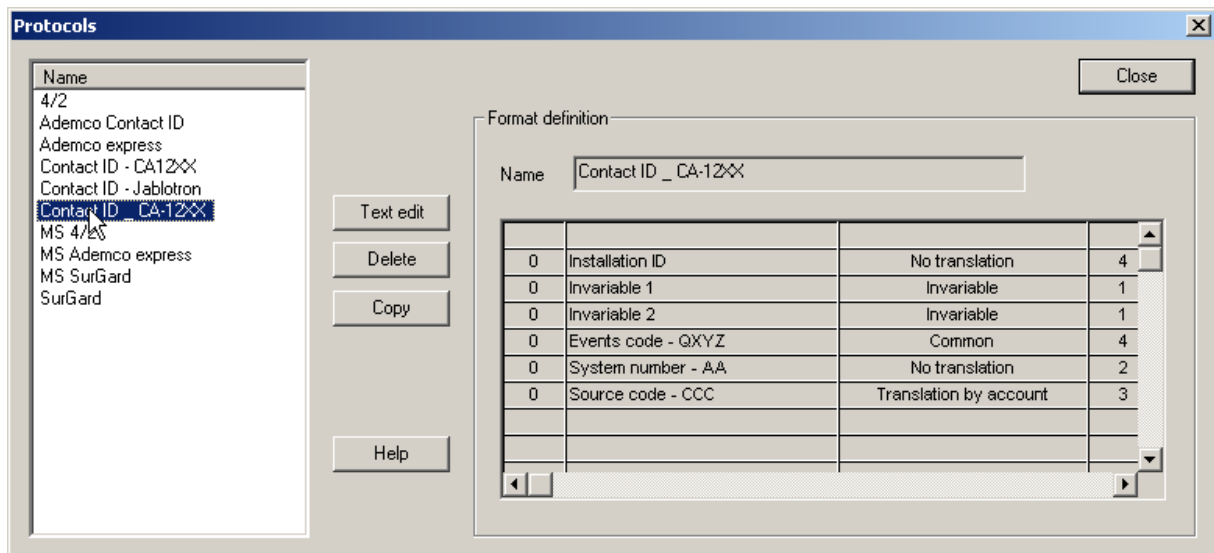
Protocols

Name
4/2
Ademco Contact ID
Ademco express
Contact ID - CA12XX
Contact ID - Jablotron
Contact ID _ CA-12XX
MS 4/2
MS Ademco express
MS SurGard
SurGard

Text edit
Delete
Copy
Help

Close

Format definition

Name Contact ID _ CA-12XX

| | | | |
|---|---|---|---|
| 0 | Installation ID | No translation | 4 |
| 0 | Invariable 1 | Invariable | 1 |
| 0 | Invariable 2 | Invariable | 1 |
| 0 | Events code - QXYZ | Common | 4 |
| 0 | System number - AA | No translation | 2 |
| 0 | Source code - CCC | Translation by account | 3 |
| | | | |
| | | | |